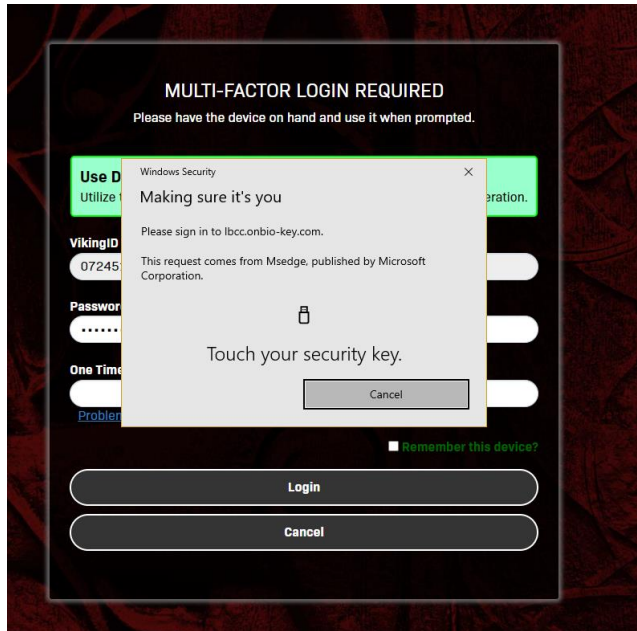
MULTI-FACTOR LOGIN REQUIRED

Please have the device on hand and use it when prompted.

Use D

Utilize t

eration.

VikingID

07245

Passwor

••••••

One Time

Problen

Windows Security

×

Making sure it's you

Please sign in to lbcc.onbio-key.com.

This request comes from Msedge, published by Microsoft Corporation.

Touch your security key.

Cancel

Remember this device?

Login

Cancel